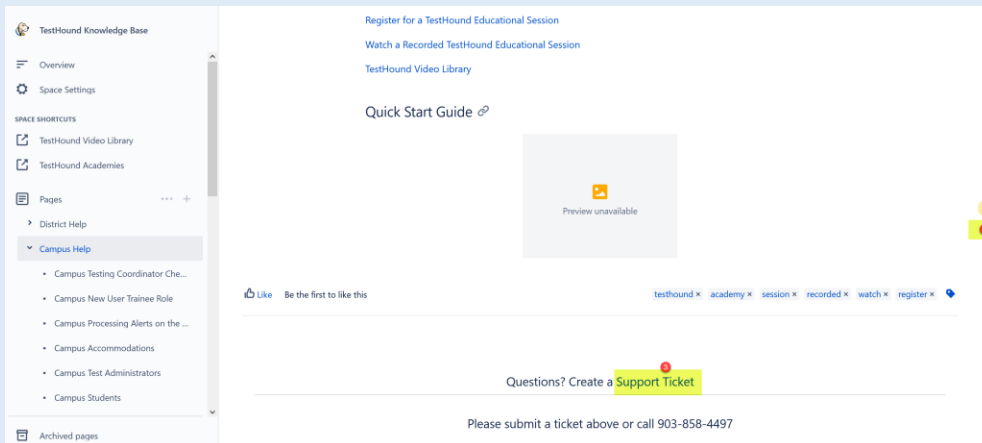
TestHound Knowledge Base

Overview

Space Settings

SPACE SHORTCUTS

TestHound Video Library

TestHound Academies

Pages

District Help

Campus Help

Campus Testing Coordinator Che...

Campus New User Trainee Role

Campus Processing Alerts on the ...

Campus Accommodations

Campus Test Administrators

Campus Students

Archived pages

Register for a TestHound Educational Session

Watch a Recorded TestHound Educational Session

TestHound Video Library

Quick Start Guide

Preview unavailable

Like Be the first to like this

testhound × academy × session × recorded × watch × register ×

Questions? Create a Support Ticket

3

Please submit a ticket above or call 903-858-4497